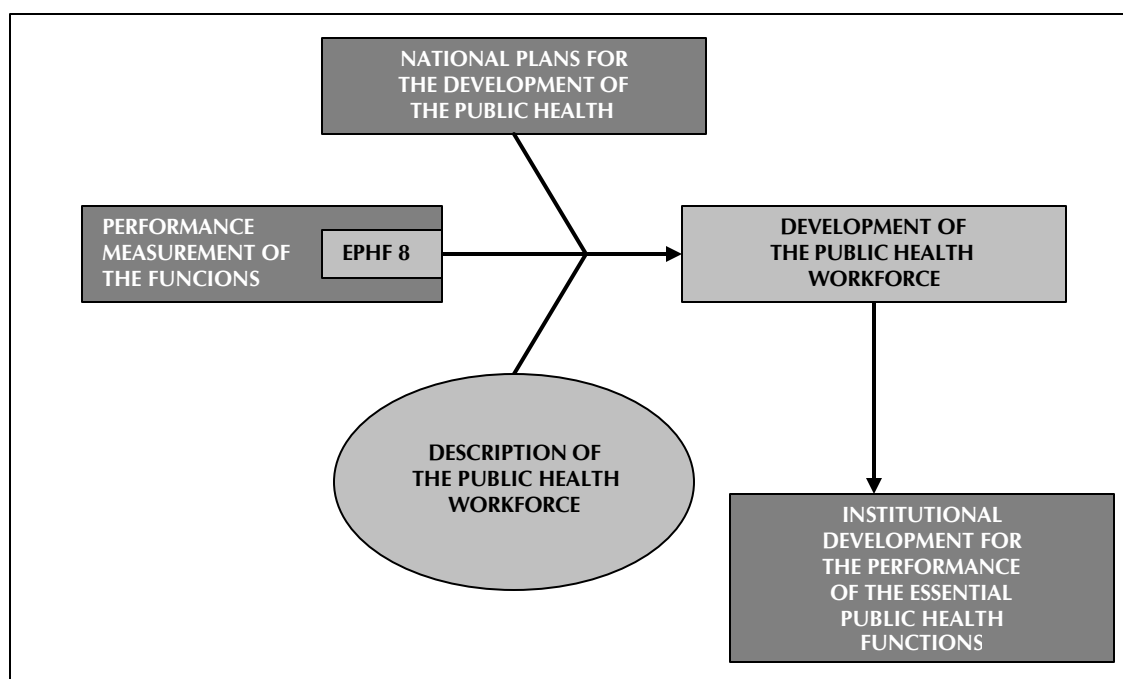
NATIONAL PLANS FOR THE DEVELOPMENT OF THE PUBLIC HEALTH

PERFORMANCE MEASUREMENT OF THE FUNCIONS

EPHF 8

DEVELOPMENT OF THE PUBLIC HEALTH WORKFORCE

DESCRIPTION OF THE PUBLIC HEALTH WORKFORCE

INSTITUTIONAL DEVELOPMENT FOR THE PERFORMANCE OF THE ESSENTIAL PUBLIC HEALTH FUNCTIONS